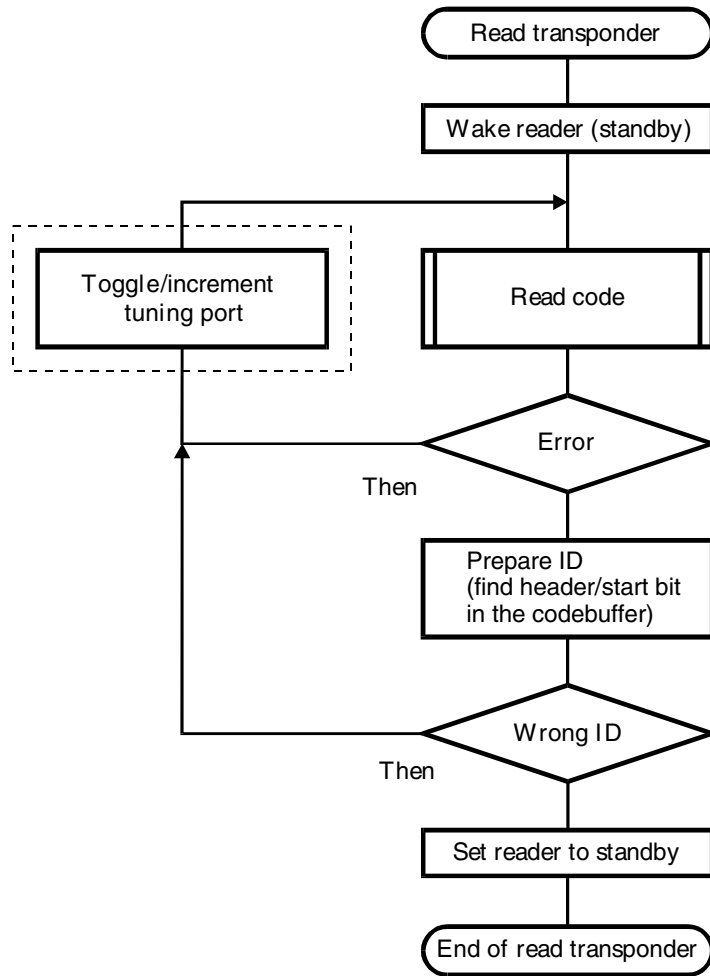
Read transponder

Wake reader (standby)

Toggle/increment tuning port

Read code

Error

Then

Prepare ID (find header/start bit in the codebuffer)

Wrong ID

Then

Set reader to standby

End of read transponder